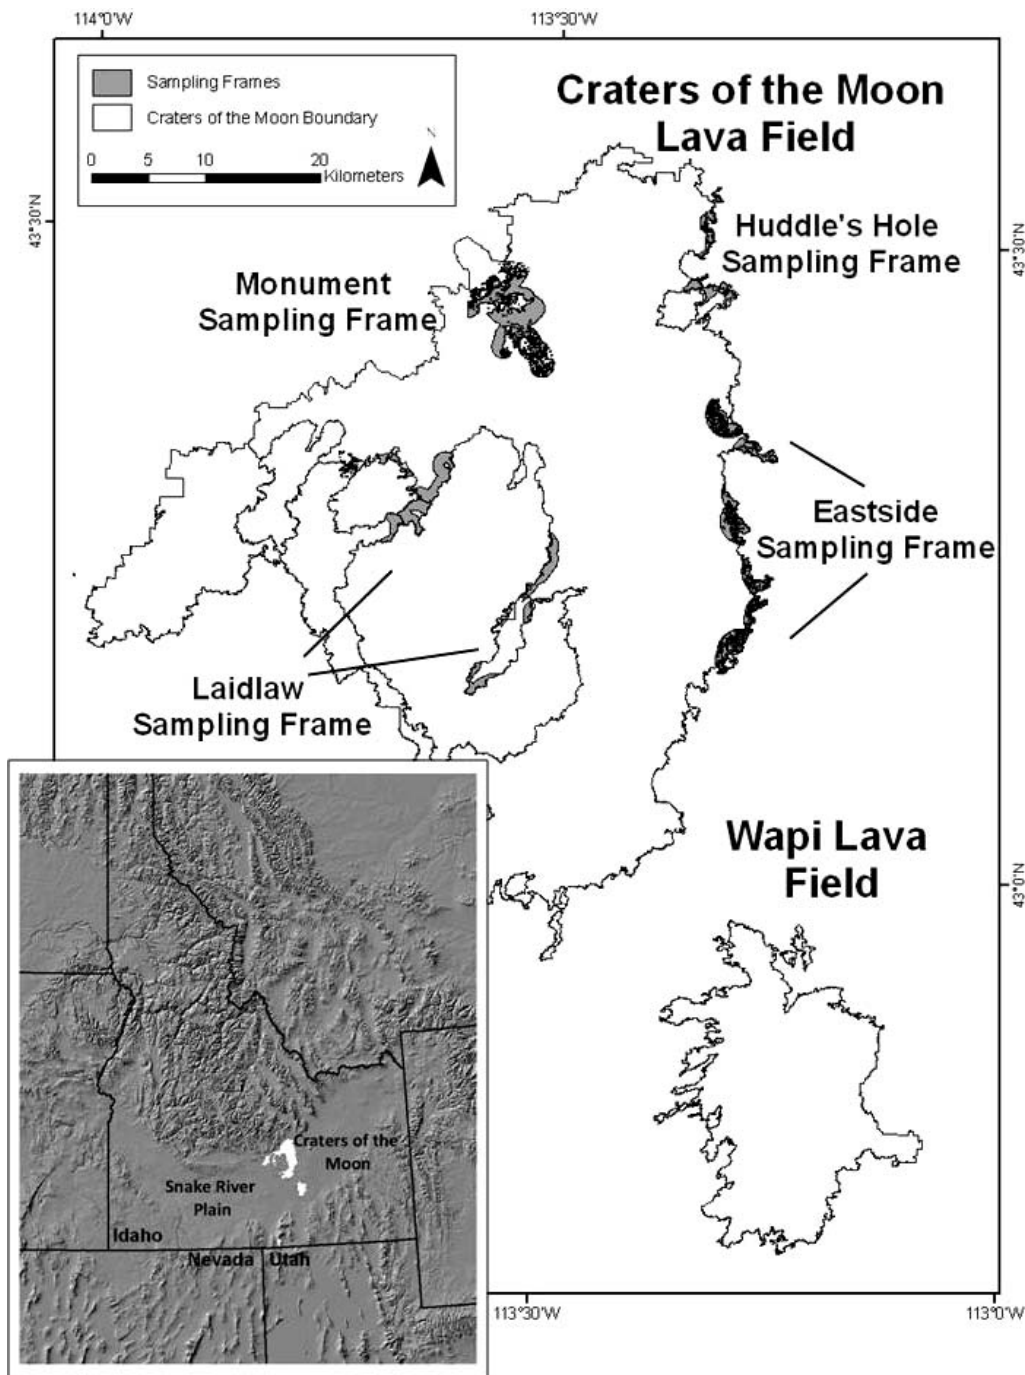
114°0'W

113°30'W

Sampling Frames

Craters of the Moon Boundary

N

0 5 10 20 Kilometers

Craters of the Moon Lava Field

43°30'N

43°30'N

Huddle's Hole Sampling Frame

Monument Sampling Frame

Eastside Sampling Frame

Laidlaw Sampling Frame

Wapi Lava Field

43°0'N

Craters of the Moon

Snake River Plain

Idaho

Nevada

Utah

113°30'W

113°0'W